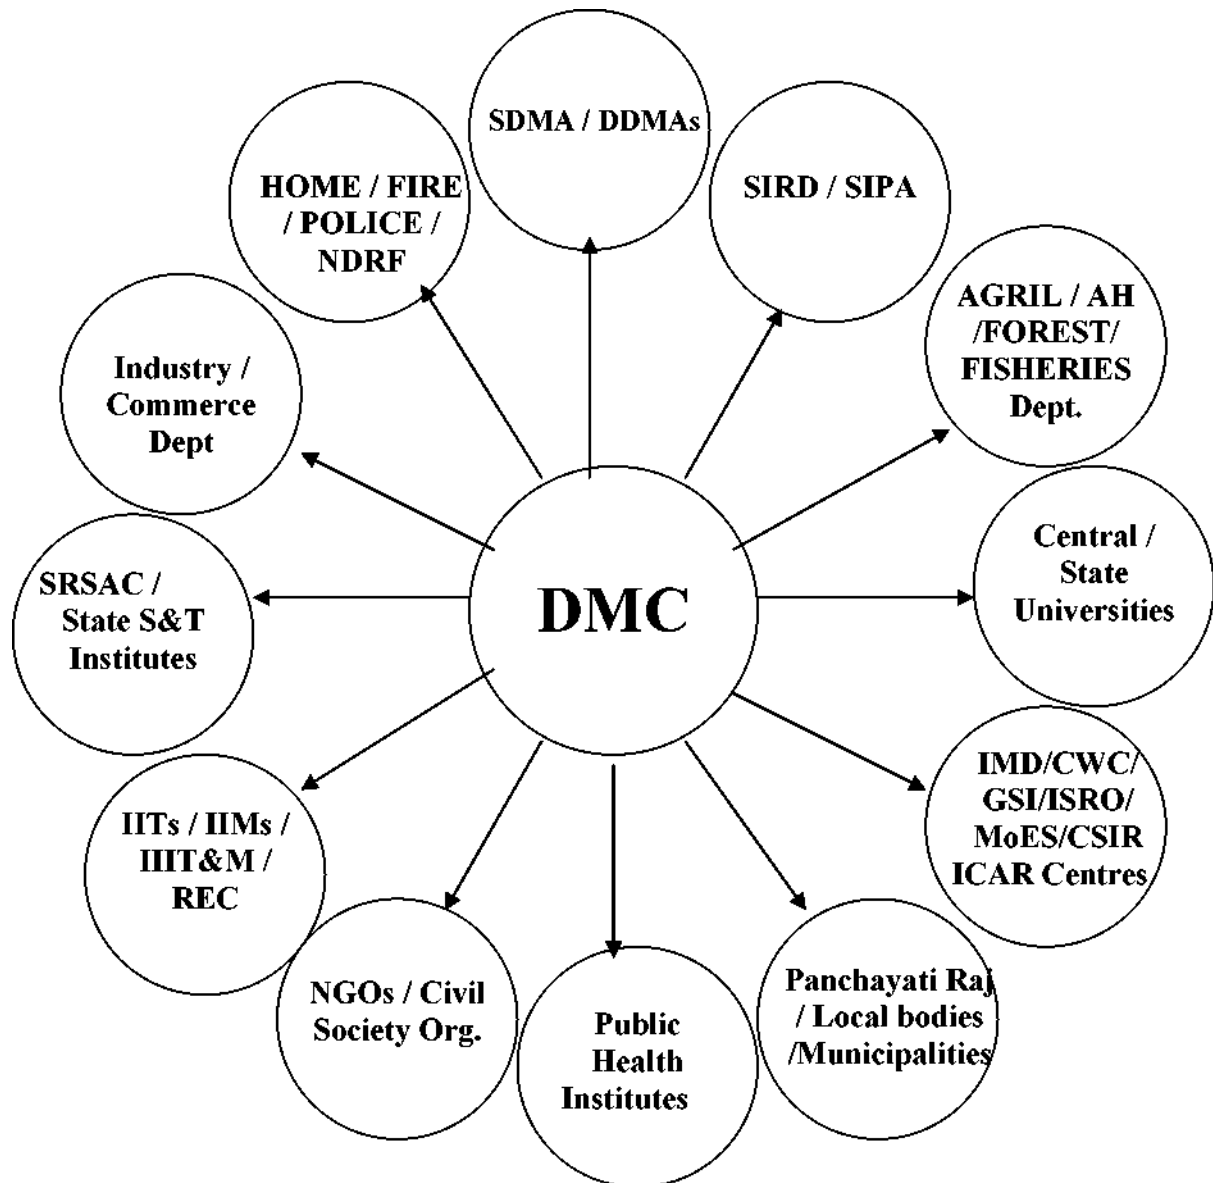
SDMA / DDMAs

HOME / FIRE / POLICE / NDRF

SIRD / SIPA

AGRIL / AH /FOREST/ FISHERIES Dept.

Industry / Commerce Dept

DMC

Central / State Universities

SRSAC / State S&T Institutes

IMD/CWC/ GSI/ISRO/ MoES/CSIR ICAR Centres

IITs / IIMs / IIIT&M / REC

NGOs / Civil Society Org.

Public Health Institutes

Panchayati Raj / Local bodies /Municipalities